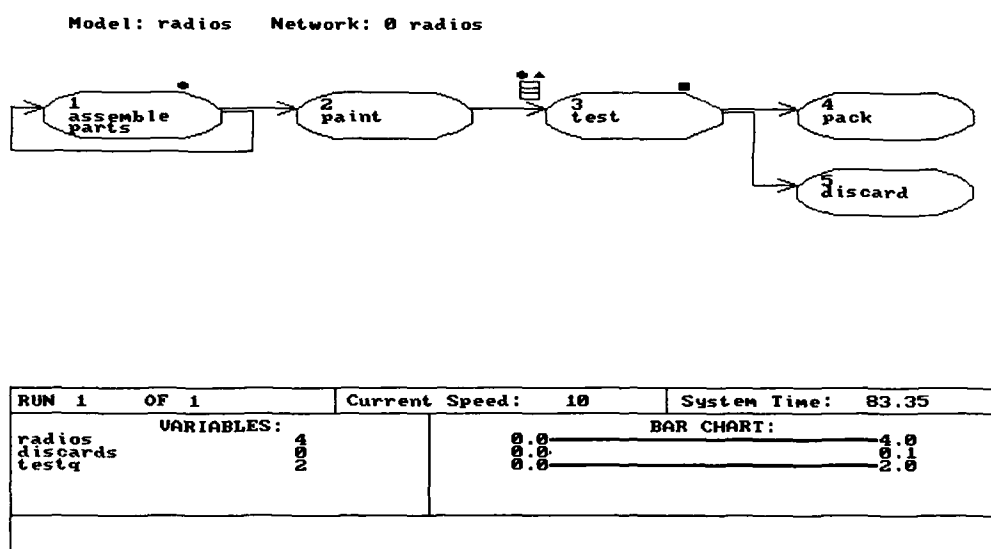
Model: radios    Network: 0 radios

1
assemble
parts

2
paint

3
test

4
pack

5
discard

| RUN 1 OF 1 | Current Speed: 10 | System Time: 83.35 |
|---|---|---|

VARIABLES:
radios 4
discards 0
testq 2

BAR CHART:
0.0 4.0
0.0 0.1
0.0 2.0